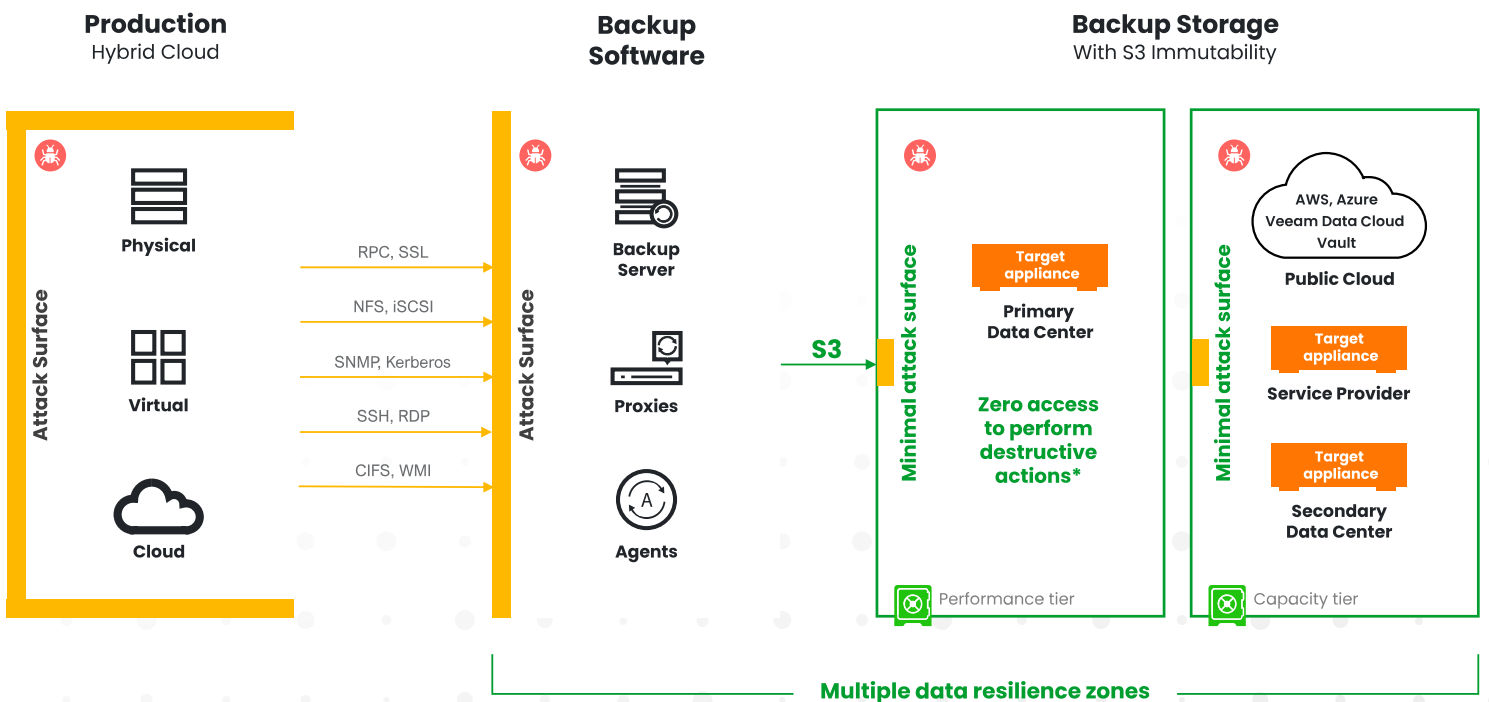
Production
Hybrid Cloud

Backup Software

Backup Storage
With S3 Immutability

Attack Surface

Physical

Virtual

Cloud

RPC, SSL

NFS, iSCSI

SNMP, Kerberos

SSH, RDP

CIFS, WMI

Attack Surface

Backup Server

Proxies

Agents

S3

Minimal attack surface

Target appliance

Primary Data Center

Zero access to perform destructive actions*

Performance tier

Minimal attack surface

AWS, Azure
Veeam Data Cloud Vault

Public Cloud

Target appliance

Service Provider

Target appliance

Secondary Data Center

Capacity tier

Multiple data resilience zones